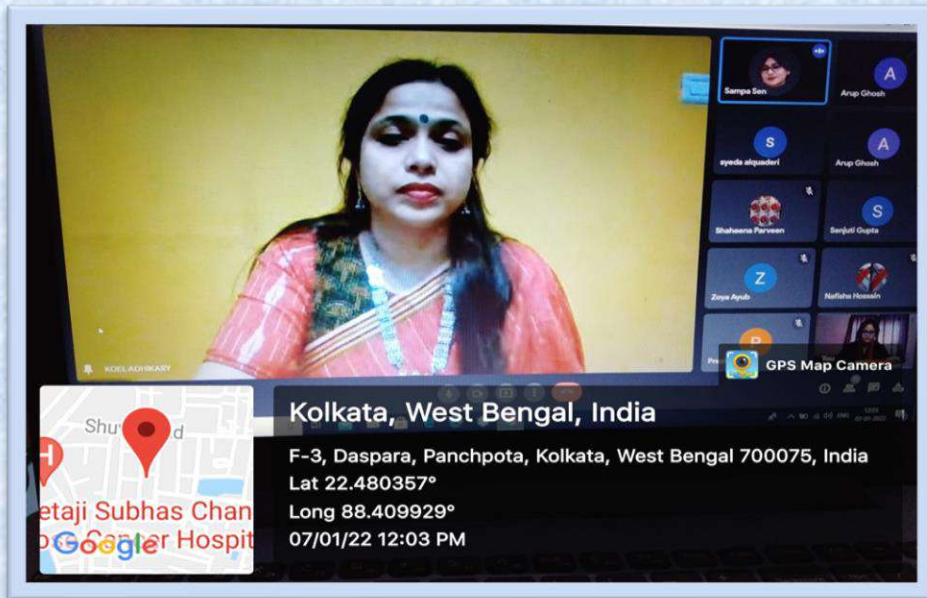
Sampa Sen

A
Arup Ghosh

S
syeda alquaderi

A
Arup Ghosh

Shaheena Parveen

S
Sanjuti Gupta

Z
Zoya Ayub

Nafisha Hossain

KOEL ADHIKARY

GPS Map Camera

Shu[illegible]d

etaji Subhas Chan
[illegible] Cancer Hospit
Google

Kolkata, West Bengal, India

F-3, Daspara, Panchpota, Kolkata, West Bengal 700075, India
Lat 22.480357°
Long 88.409929°
07/01/22 12:03 PM